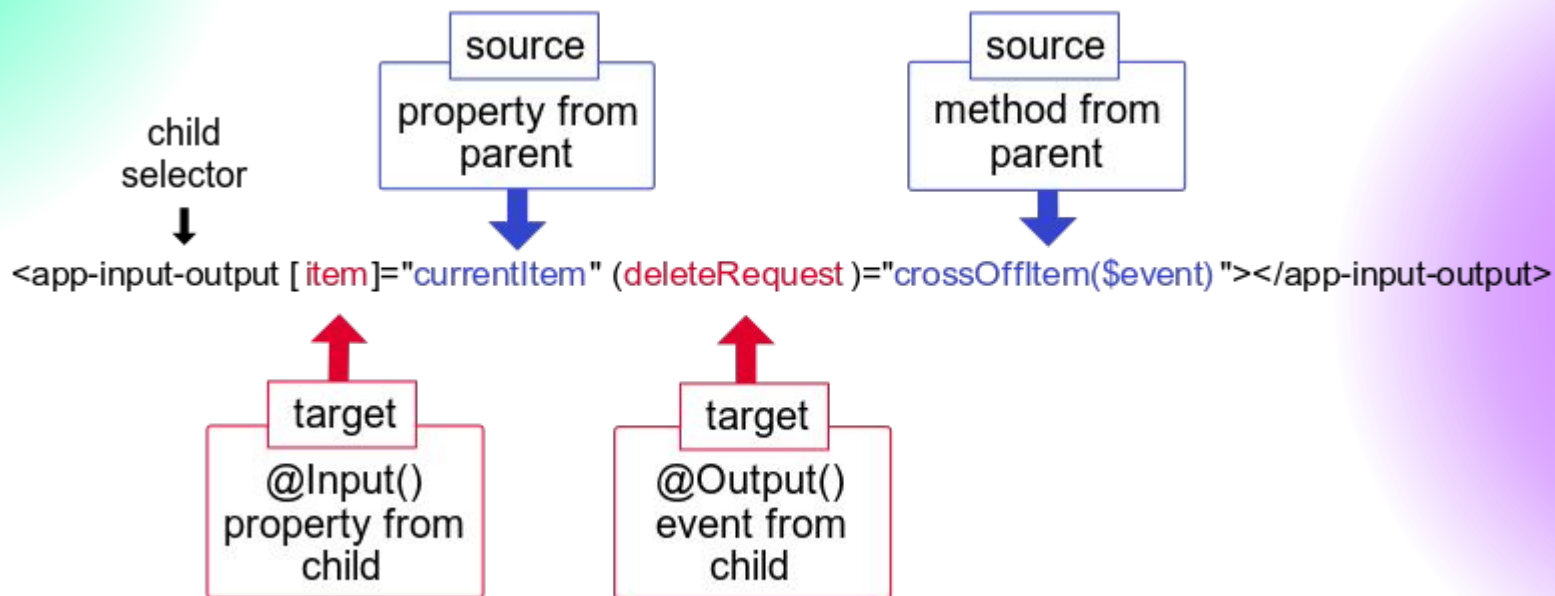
source

property from parent

source

method from parent

child selector

<app-input-output [item]="currentItem" (deleteRequest)="crossOffItem($event)"></app-input-output>

target

@Input() property from child

target

@Output() event from child